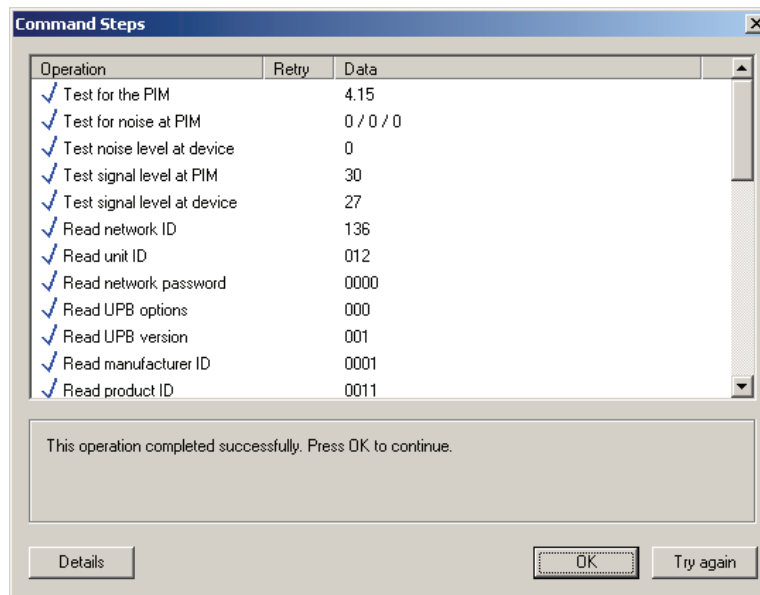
Command Steps

| Operation | Retry | Data |
|---|---|---|
| Test for the PIM | | 4.15 |
| Test for noise at PIM | | 0 / 0 / 0 |
| Test noise level at device | | 0 |
| Test signal level at PIM | | 30 |
| Test signal level at device | | 27 |
| Read network ID | | 136 |
| Read unit ID | | 012 |
| Read network password | | 0000 |
| Read UPB options | | 000 |
| Read UPB version | | 001 |
| Read manufacturer ID | | 0001 |
| Read product ID | | 0011 |

This operation completed successfully. Press OK to continue.

Details

OK

Try again